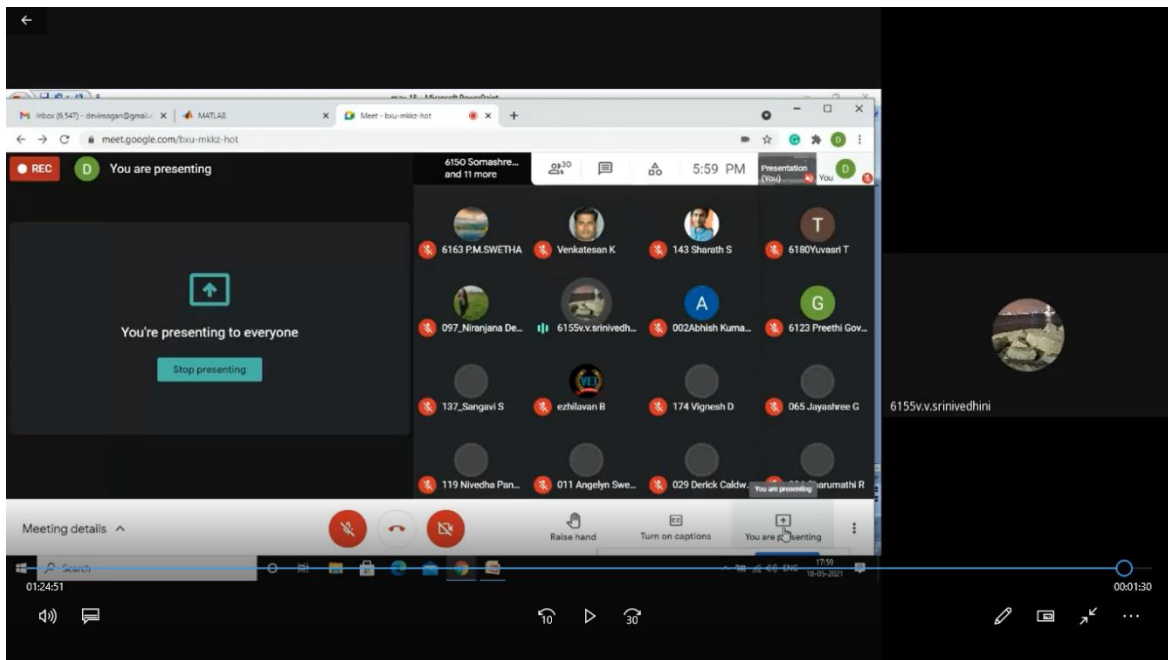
M Inbox (6,547) - devimogan@gmail.c ×
MATLAB ×
Meet - bxu-mkkz-hot ×
meet.google.com/bxu-mkkz-hot

REC
D You are presenting

6150 Somashre... and 11 more
30
5:59 PM
Presentation (You)
You

You're presenting to everyone
Stop presenting

6163 P.M.SWETHA
Venkatesan K
143 Sharath S
6180Yuvasri T
097_Niranjana De...
6155v.v.srinivedh...
002Abhish Kuma...
6123 Preethi Gov...
137_Sangavi S
ezhilavan B
174 Vignesh D
065 Jayashree G
119 Nivedha Pan...
011 Angelyn Swe...
029 Derick Caldw...
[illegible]harumathi R
You are presenting

Meeting details ^
Raise hand
Turn on captions
You are presenting

6155v.v.srinivedhini

Search
17:59
18-05-2021
ENG

01:24:51
00:01:30
10
30